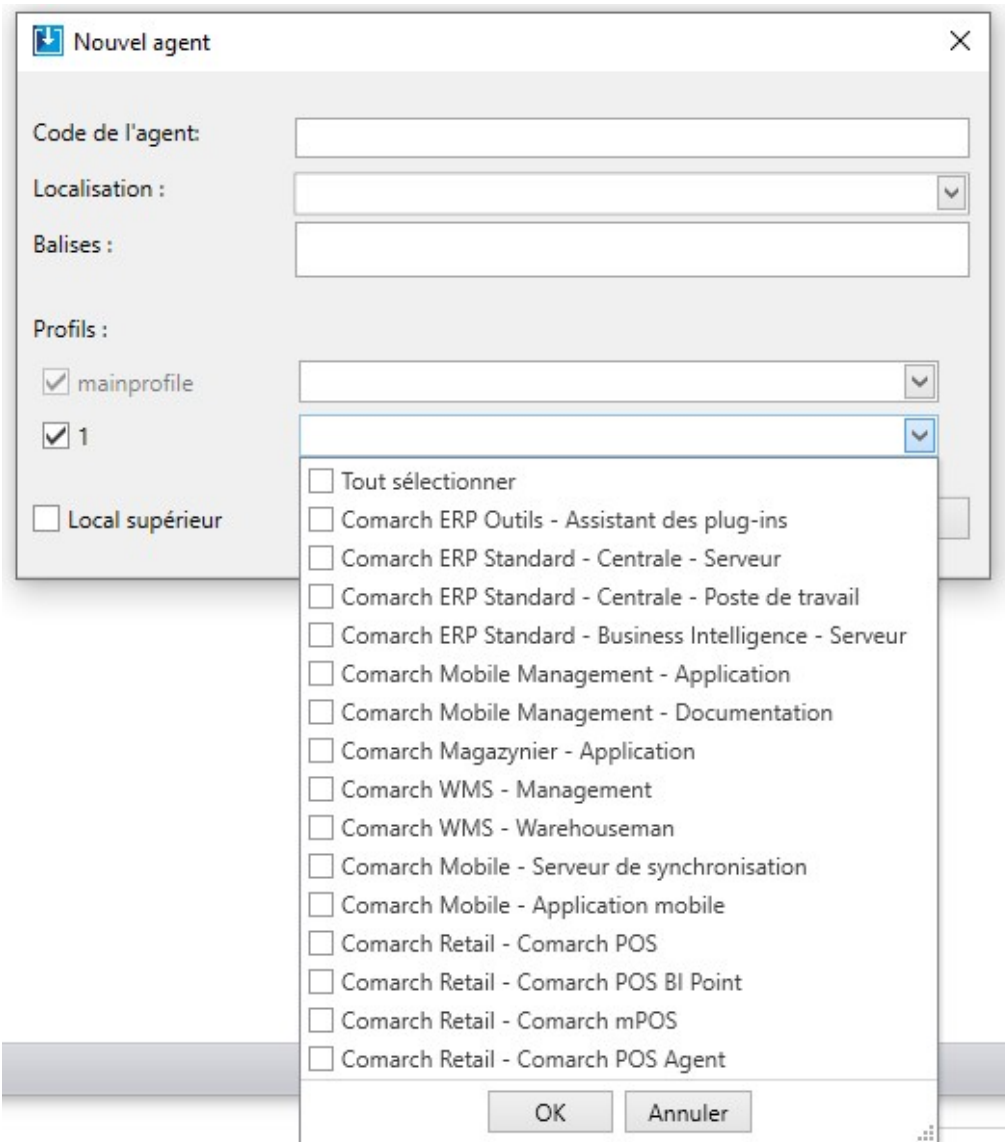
Nouvel agent

Code de l'agent:

Localisation :

Balises :

Profils :

mainprofile

1

Local supérieur

Tout sélectionner
Comarch ERP Outils - Assistant des plug-ins
Comarch ERP Standard - Centrale - Serveur
Comarch ERP Standard - Centrale - Poste de travail
Comarch ERP Standard - Business Intelligence - Serveur
Comarch Mobile Management - Application
Comarch Mobile Management - Documentation
Comarch Magazynier - Application
Comarch WMS - Management
Comarch WMS - Warehouseman
Comarch Mobile - Serveur de synchronisation
Comarch Mobile - Application mobile
Comarch Retail - Comarch POS
Comarch Retail - Comarch POS BI Point
Comarch Retail - Comarch mPOS
Comarch Retail - Comarch POS Agent

OK
Annuler